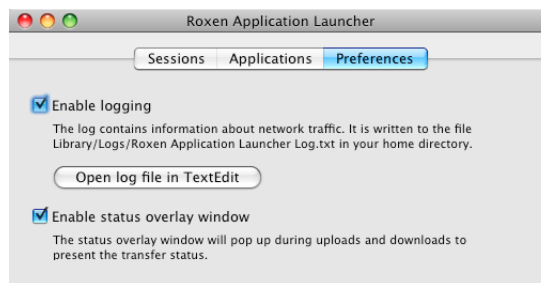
Roxen Application Launcher

Sessions | Applications | Preferences

Enable logging

The log contains information about network traffic. It is written to the file Library/Logs/Roxen Application Launcher Log.txt in your home directory.

Open log file in TextEdit

Enable status overlay window

The status overlay window will pop up during uploads and downloads to present the transfer status.